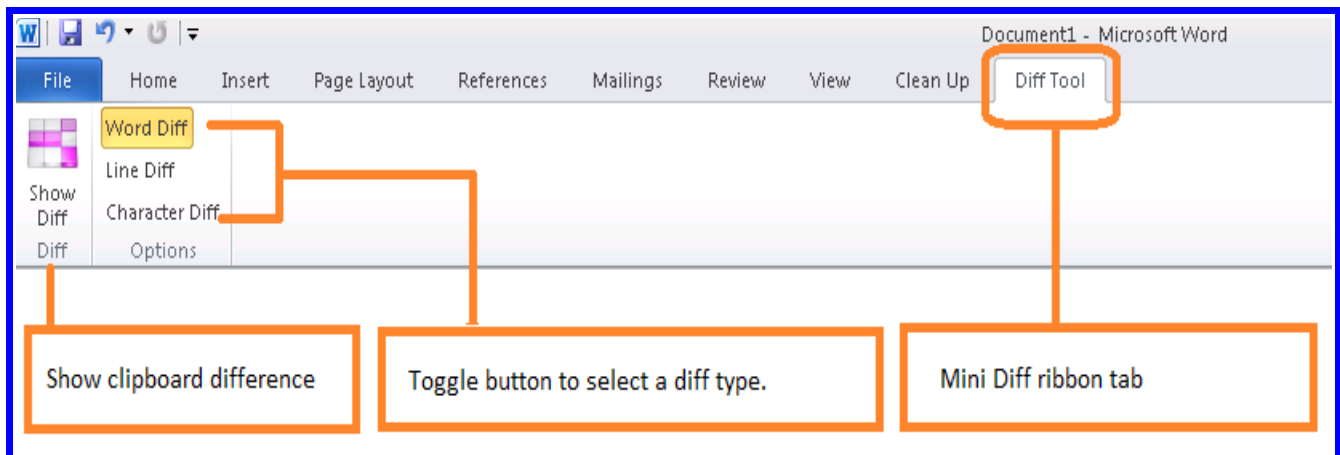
Document1 - Microsoft Word

File Home Insert Page Layout References Mailings Review View Clean Up Diff Tool

Show Diff
Diff

Word Diff
Line Diff
Character Diff
Options

Show clipboard difference

Toggle button to select a diff type.

Mini Diff ribbon tab